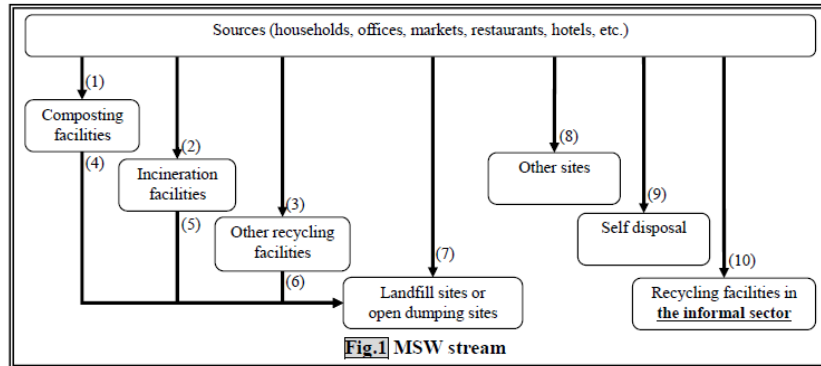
Sources (households, offices, markets, restaurants, hotels, etc.)

(1)

Composting facilities

(4)

(2)

Incineration facilities

(5)

(3)

Other recycling facilities

(6)

(7)

Landfill sites or open dumping sites

(8)

Other sites

(9)

Self disposal

(10)

Recycling facilities in **the informal sector**

**Fig.1 MSW stream**